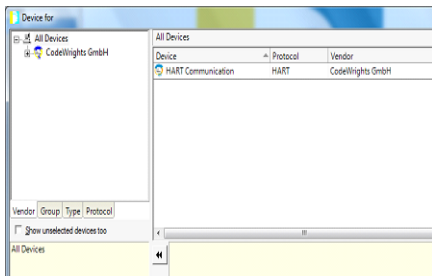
Device for

All Devices
CodeWrights GmbH

All Devices

| Device | Protocol | Vendor |
|---|---|---|
| HART Communication | HART | CodeWrights GmbH |

Vendor Group Type Protocol

Show unselected devices too

All Devices